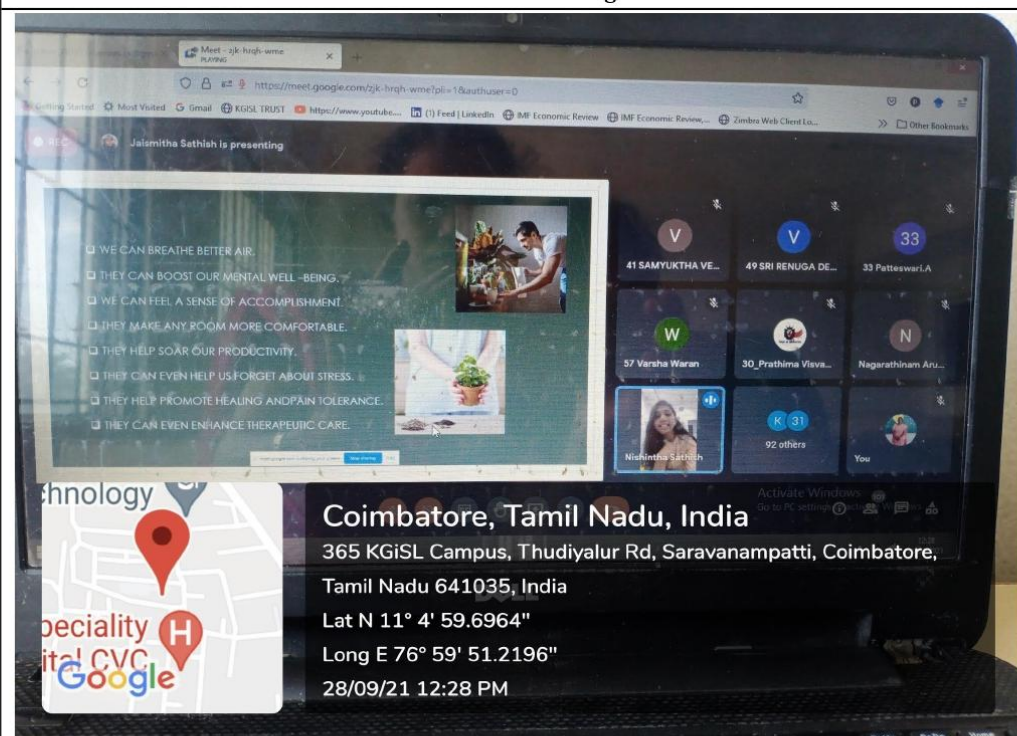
Meet - zjk-hrqh-wme PLAYING

https://meet.google.com/zjk-hrqh-wme?pli=1&authuser=0

Getting Started Most Visited Gmail KGISL TRUST https://www.youtube... (1) Feed | LinkedIn IMF Economic Review IMF Economic Review,... Zimbra Web Client Lo... Other Bookmarks

REC Jaismitha Sathish is presenting

❑ WE CAN BREATHE BETTER AIR.
❑ THEY CAN BOOST OUR MENTAL WELL -BEING.
❑ WE CAN FEEL A SENSE OF ACCOMPLISHMENT.
❑ THEY MAKE ANY ROOM MORE COMFORTABLE.
❑ THEY HELP SOAR OUR PRODUCTIVITY.
❑ THEY CAN EVEN HELP US FORGET ABOUT STRESS.
❑ THEY HELP PROMOTE HEALING ANDPAIN TOLERANCE.
❑ THEY CAN EVEN ENHANCE THERAPEUTIC CARE.

Stop sharing

V 41 SAMYUKTHA VE...
V 49 SRI RENUGA DE...
33 33 Patteswari.A
W 57 Varsha Waran
30_Prathima Visva...
N Nagarathinam Aru...
Nishintha Sathish
K 31 92 others
You

Activate Windows
Go to PC settings to activate Windows.

chnology
peciality H
ital CVC
Google

Coimbatore, Tamil Nadu, India
365 KGiSL Campus, Thudiyalur Rd, Saravanampatti, Coimbatore, Tamil Nadu 641035, India
Lat N 11° 4' 59.6964"
Long E 76° 59' 51.2196"
28/09/21 12:28 PM